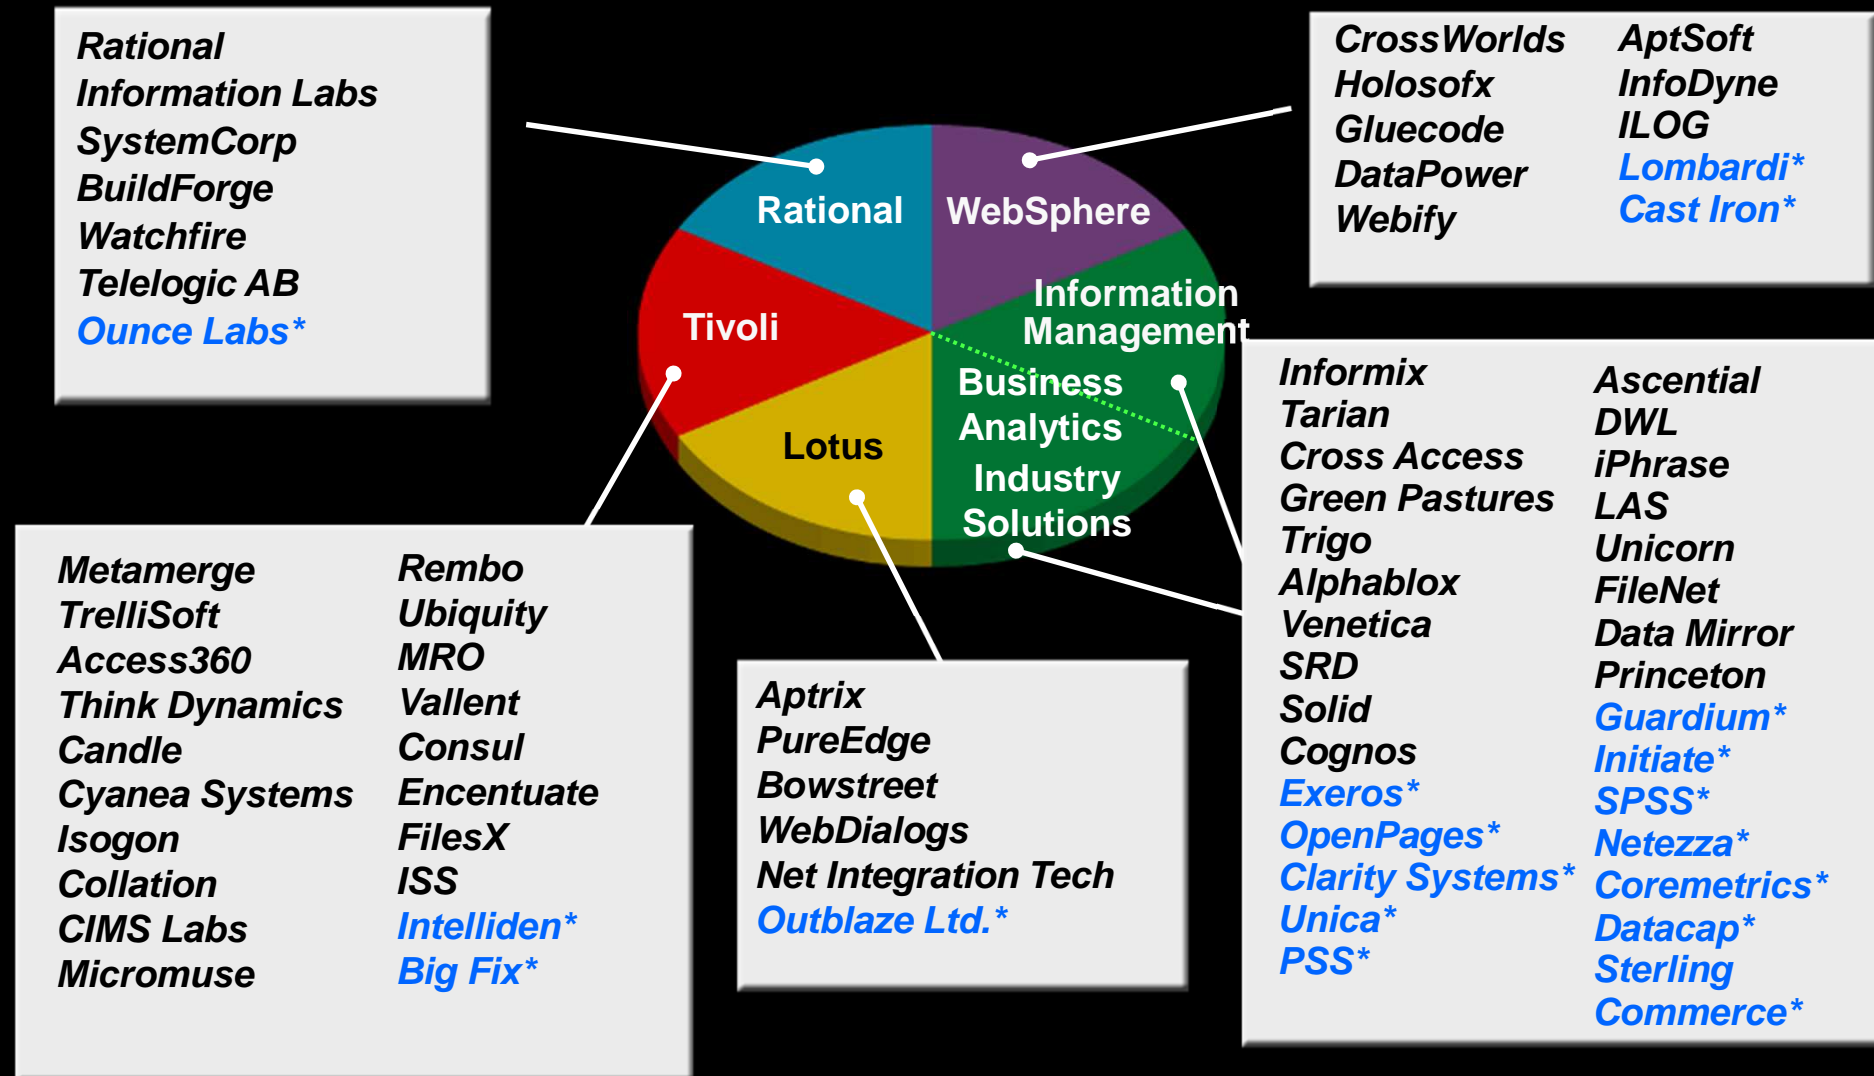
Rational
Information Labs
SystemCorp
BuildForge
Watchfire
Telelogic AB
Ounce Labs*

CrossWorlds
Holosofx
Gluecode
DataPower
Webify

AptSoft
InfoDyne
ILOG
Lombardi*
Cast Iron*

Rational
WebSphere
Information Management
Tivoli
Business Analytics
Lotus
Industry Solutions

Informix
Tarian
Cross Access
Green Pastures
Trigo
Alphablox
Venetica
SRD
Solid
Cognos
Exeros*
OpenPages*
Clarity Systems*
Unica*
PSS*

Ascential
DWL
iPhrase
LAS
Unicorn
FileNet
Data Mirror
Princeton
Guardium*
Initiate*
SPSS*
Netezza*
Coremetrics*
Datacap*
Sterling Commerce*

Metamerge
TrelliSoft
Access360
Think Dynamics
Candle
Cyanea Systems
Isogon
Collation
CIMS Labs
Micromuse

Rembo
Ubiquity
MRO
Vallent
Consul
Encentuate
FilesX
ISS
Intelliden*
Big Fix*

Aptrix
PureEdge
Bowstreet
WebDialogs
Net Integration Tech
Outblaze Ltd.*